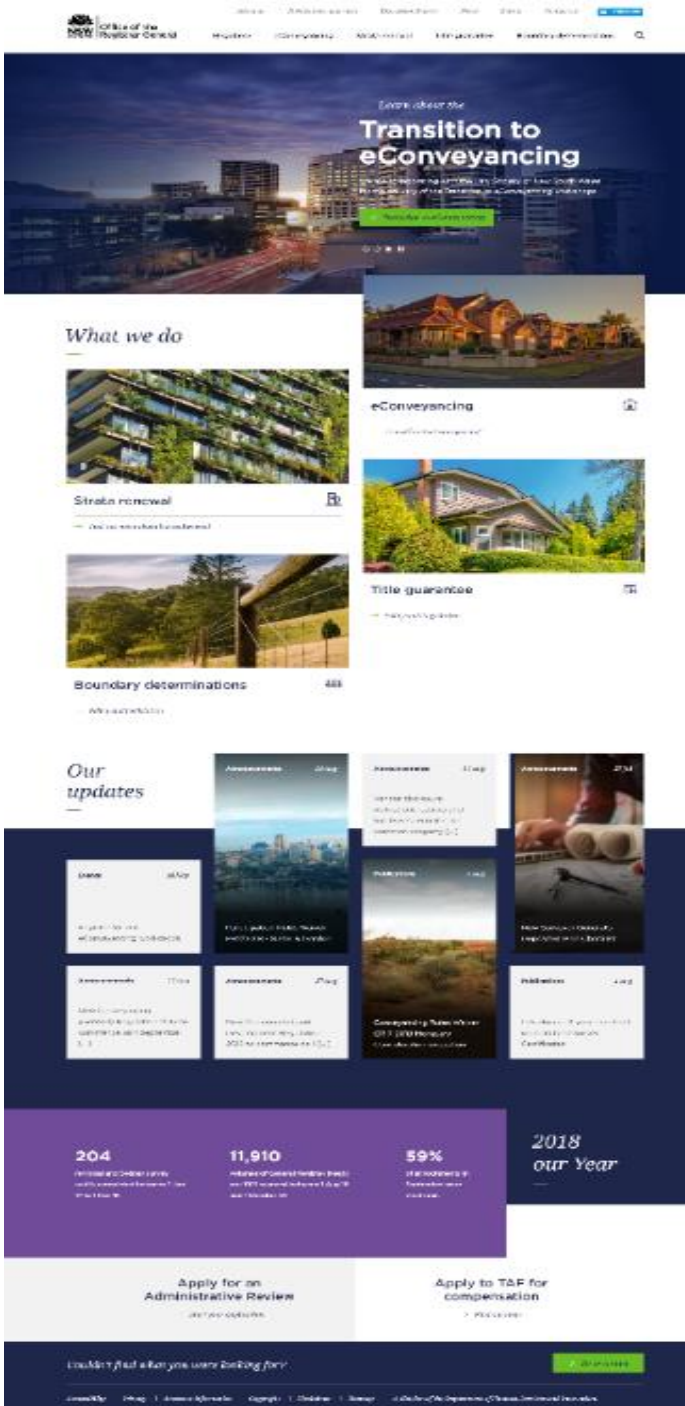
Office of the Registrar General

Registers eConveyancing Strata renewal Title guarantee Boundary determinations

Learn about the

Transition to eConveyancing

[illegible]

What we do

Strata renewal

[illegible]

eConveyancing

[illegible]

Title guarantee

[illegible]

Boundary determinations

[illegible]

Our updates

Announcements

Announcements

Announcements

Events

Publication

Publication

Announcements

Announcements

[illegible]

204

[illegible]

11,910

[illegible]

59%

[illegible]

2018 our Year

Apply for an Administrative Review

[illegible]

Apply to TAF for compensation

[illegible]

Couldn't find what you were looking for?

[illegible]